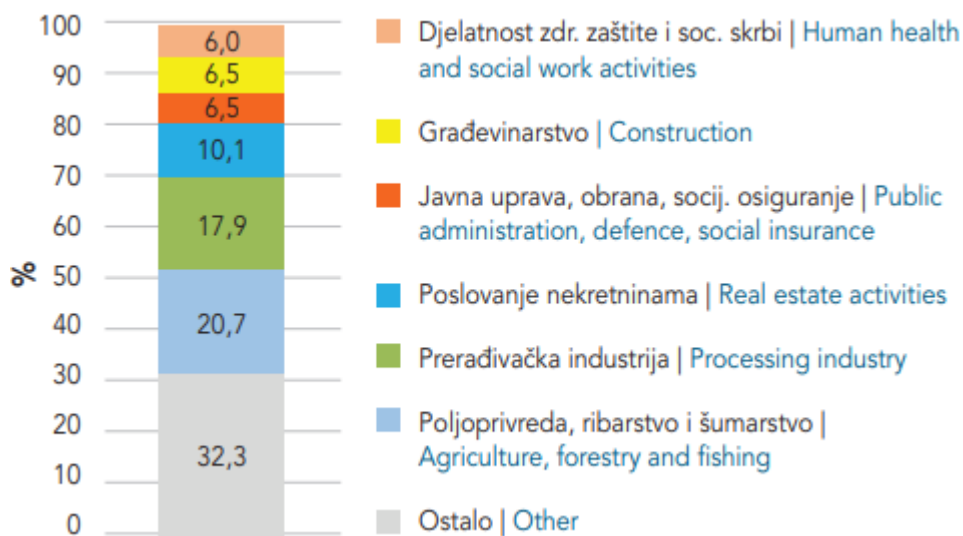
100
90
80
70
60
50
40
30
20
10
0

%

6,0
6,5
6,5
10,1
17,9
20,7
32,3

Djelatnost zdr. zaštite i soc. skrbi | Human health and social work activities

Građevinarstvo | Construction

Javna uprava, obrana, socij. osiguranje | Public administration, defence, social insurance

Poslovanje nekretninama | Real estate activities

Prerađivačka industrija | Processing industry

Poljoprivreda, ribarstvo i šumarstvo | Agriculture, forestry and fishing

Ostalo | Other